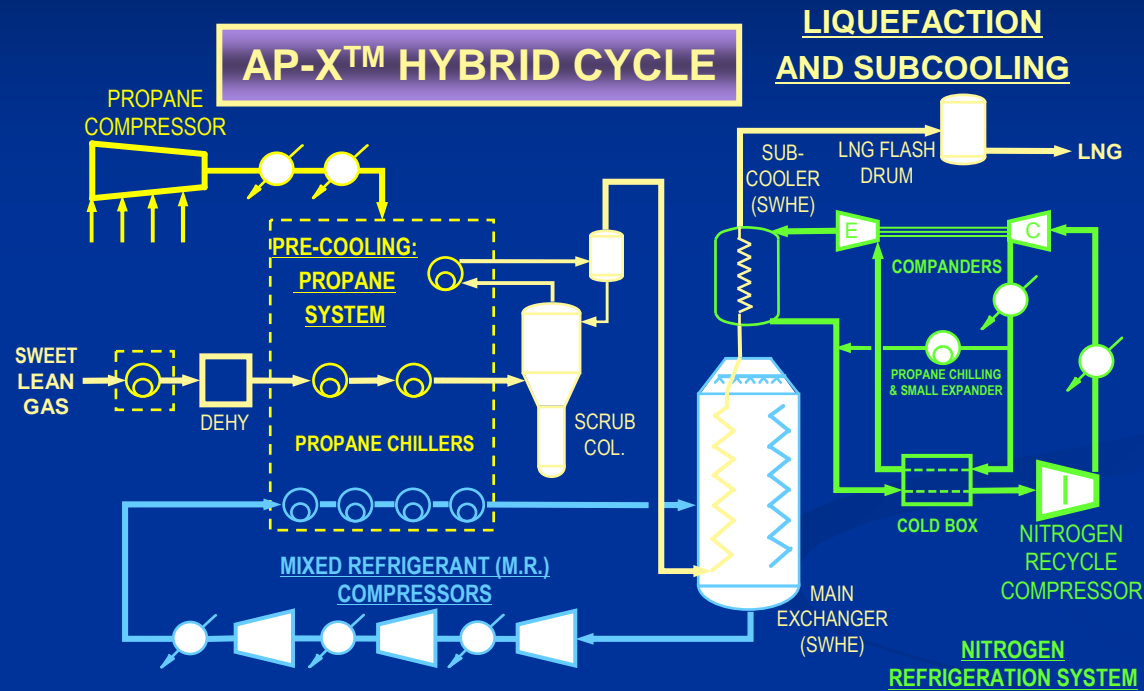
AP-X$^{TM}$ HYBRID CYCLE

LIQUEFACTION AND SUBCOOLING

PROPANE COMPRESSOR

LNG FLASH DRUM

LNG

SUB-COOLER (SWHE)

E

C

COMPANDERS

PRE-COOLING: PROPANE SYSTEM

SWEET LEAN GAS

DEHY

PROPANE CHILLING & SMALL EXPANDER

PROPANE CHILLERS

SCRUB COL.

COLD BOX

NITROGEN RECYCLE COMPRESSOR

MIXED REFRIGERANT (M.R.) COMPRESSORS

MAIN EXCHANGER (SWHE)

NITROGEN REFRIGERATION SYSTEM